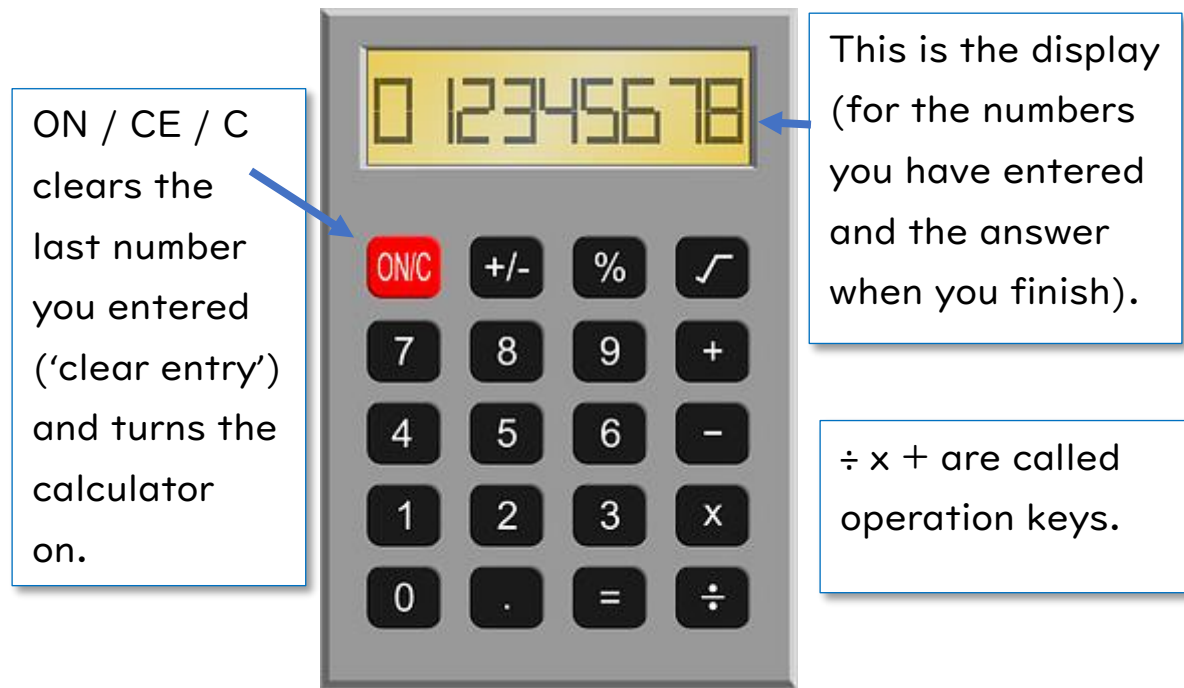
ON / CE / C clears the last number you entered ('clear entry') and turns the calculator on.

0 12345678

This is the display (for the numbers you have entered and the answer when you finish).

ON/C
+/-
%
$\sqrt{}$
7
8
9
+
4
5
6
−
1
2
3
x
0
.
=
÷

÷ x + are called operation keys.